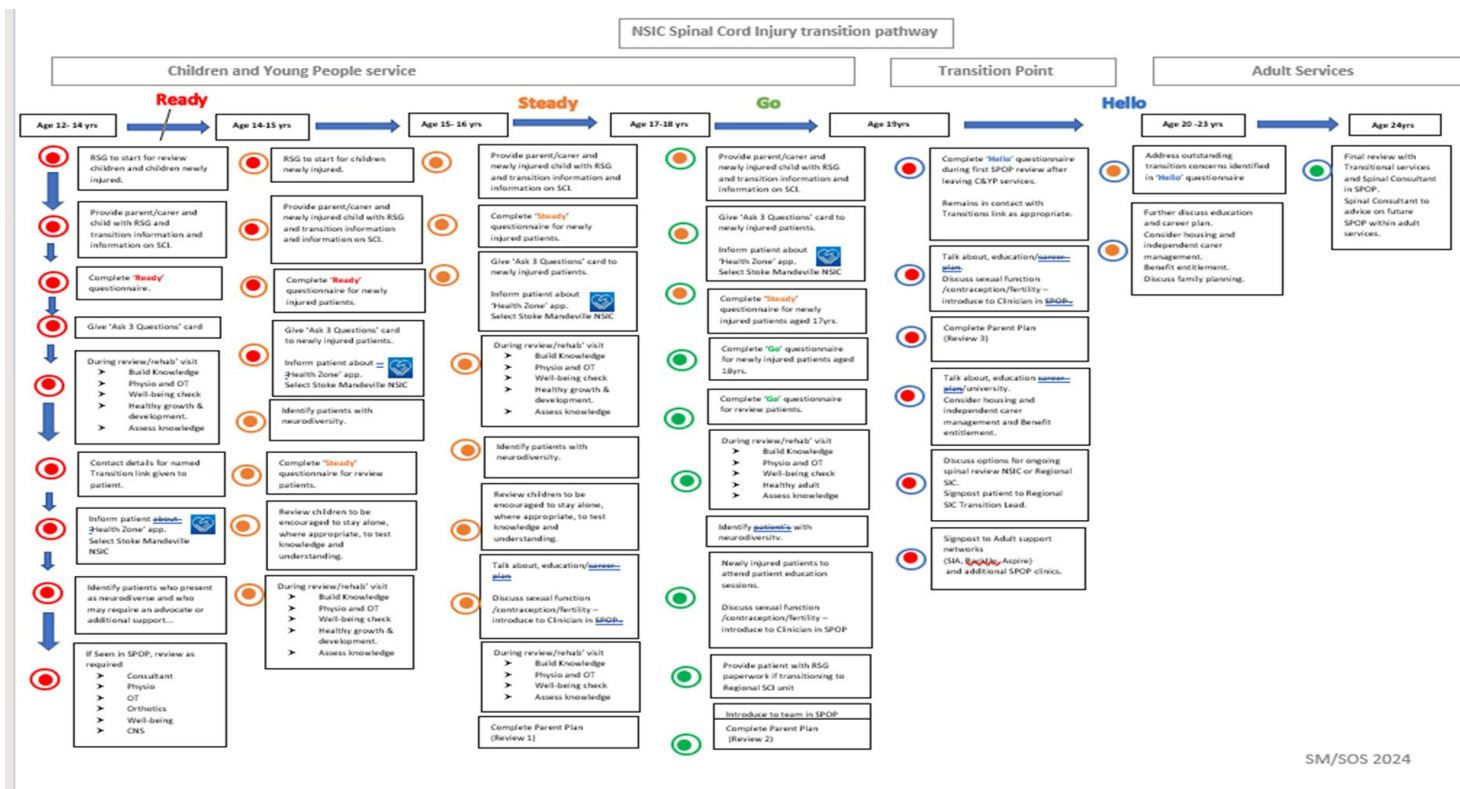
NSIC Spinal Cord Injury transition pathway

Children and Young People service

Transition Point

Adult Services

Ready

Steady

Go

Hello

Age 12- 14 yrs

Age 14-15 yrs

Age 15- 16 yrs

Age 17-18 yrs

Age 19yrs

Age 20 -23 yrs

Age 24yrs

RSG to start for review children and children newly injured.

Provide parent/carer and child with RSG and transition information and information on SCI.

Complete 'Ready' questionnaire.

Give 'Ask 3 Questions' card

During review/rehab' visit
➤ Build Knowledge
➤ Physio and OT
➤ Well-being check
➤ Healthy growth & development.
➤ Assess knowledge

Contact details for named Transition link given to patient.

Inform patient about 'Health Zone' app. Select Stoke Mandeville NSIC

Identify patients who present as neurodiverse and who may require an advocate or additional support...

If Seen in SPOP, review as required
➤ Consultant
➤ Physio
➤ OT
➤ Orthotics
➤ Well-being
➤ CNS

RSG to start for children newly injured.

Provide parent/carer and newly injured child with RSG and transition information and information on SCI.

Complete 'Ready' questionnaire for newly injured patients.

Give 'Ask 3 Questions' card to newly injured patients.

Inform patient about 'Health Zone' app. Select Stoke Mandeville NSIC

Identify patients with neurodiversity.

Complete 'Steady' questionnaire for review patients.

Review children to be encouraged to stay alone, where appropriate, to test knowledge and understanding.

During review/rehab' visit
➤ Build Knowledge
➤ Physio and OT
➤ Well-being check
➤ Healthy growth & development.
➤ Assess knowledge

Provide parent/carer and newly injured child with RSG and transition information and information on SCI.

Complete 'Steady' questionnaire for newly injured patients.

Give 'Ask 3 Questions' card to newly injured patients.

Inform patient about 'Health Zone' app. Select Stoke Mandeville NSIC

During review/rehab' visit
➤ Build Knowledge
➤ Physio and OT
➤ Well-being check
➤ Healthy growth & development.
➤ Assess knowledge

Identify patients with neurodiversity.

Review children to be encouraged to stay alone, where appropriate, to test knowledge and understanding.

Talk about, education/career plan

Discuss sexual function /contraception/fertility – introduce to Clinician in SPOP.

During review/rehab' visit
➤ Build Knowledge
➤ Physio and OT
➤ Well-being check
➤ Assess knowledge

Complete Parent Plan (Review 1)

Provide parent/carer and newly injured child with RSG and transition information and information on SCI.

Give 'Ask 3 Questions' card to newly injured patients.

Inform patient about 'Health Zone' app. Select Stoke Mandeville NSIC

Complete 'Steady' questionnaire for newly injured patients aged 17yrs.

Complete 'Go' questionnaire for newly injured patients aged 18yrs.

Complete 'Go' questionnaire for review patients.

During review/rehab' visit
➤ Build Knowledge
➤ Physio and OT
➤ Well-being check
➤ Healthy adult
➤ Assess knowledge

Identify patient's with neurodiversity.

Newly injured patients to attend patient education sessions.

Discuss sexual function /contraception/fertility – introduce to Clinician in SPOP

Provide patient with RSG paperwork if transitioning to Regional SCI unit

Introduce to team in SPOP

Complete Parent Plan (Review 2)

Complete 'Hello' questionnaire during first SPOP review after leaving C&YP services.

Remains in contact with Transitions link as appropriate.

Talk about, education/career plan.
Discuss sexual function /contraception/fertility – introduce to Clinician in SPOP.

Complete Parent Plan (Review 3)

Talk about, education career plan/university.
Consider housing and independent carer management and Benefit entitlement.

Discuss options for ongoing spinal review NSIC or Regional SIC.
Signpost patient to Regional SIC Transition Lead.

Signpost to Adult support networks (SIA, Backup, Aspire) and additional SPOP clinics.

Address outstanding transition concerns identified in 'Hello' questionnaire

Further discuss education and career plan.
Consider housing and independent carer management.
Benefit entitlement.
Discuss family planning.

Final review with Transitional services and Spinal Consultant in SPOP.
Spinal Consultant to advice on future SPOP within adult services.

SM/SOS 2024